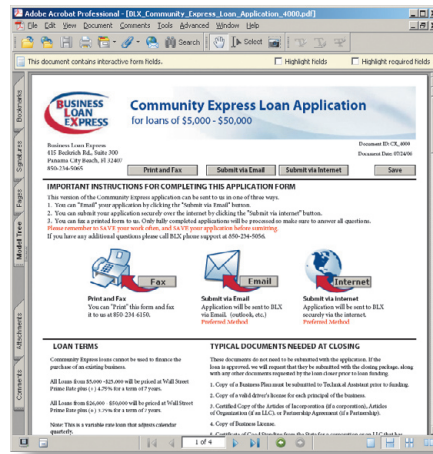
Adobe Acrobat Professional - [BLX_Community_Express_Loan_Application_4000.pdf]

File Edit View Document Comments Tools Advanced Window Help

Search Select

This document contains interactive form fields.

Highlight fields

Highlight required fields

Bookmarks

Signatures

Pages

Model Tree

Attachments

Comments

BUSINESS LOAN EXPRESS

Community Express Loan Application

for loans of \$5,000 - \$50,000

Business Loan Express
615 Beckrich Rd., Suite 300
Panama City Beach, Fl 32407
850-234-5065

Document ID: CX_4000
Document Date: 07/24/06

Print and Fax

Submit via Email

Submit via Internet

Save

IMPORTANT INSTRUCTIONS FOR COMPLETING THIS APPLICATION FORM

This version of the Community Express application can be sent to us in one of three ways.
1. You can "Email" your application by clicking the "Submit via Email" button.
2. You can submit your application securely over the internet by clicking the "Submit via internet" button.
3. You can a printed form to us. Only fully completed applications will be processed so make sure to answer all questions.
Please remember to SAVE your work often, and SAVE your application before submitting.
If you have any additional questions please call BLX phone support at 850-234-5056.

Fax

Email

Internet

Print and Fax
You can "Print" this form and fax it to us at 850 234 6150.

Submit via Email
Application will be sent to BLX via Email. (outlook, etc.)
Preferred Method

Submit via Internet
Application will be sent to BLX securely via the internet.
Preferred Method

LOAN TERMS

Community Express loans cannot be used to finance the purchase of an existing business.

All Loans from \$5,000 - \$25,000 will be priced at Wall Street Prime Rate plus (+) 4.75% for a term of 7 years.

All Loans from \$26,000 - \$50,000 will be priced at Wall Street Prime Rate plus (+) 3.75% for a term of 7 years.

Note: This is a variable rate loan that adjusts calendar quarterly.

TYPICAL DOCUMENTS NEEDED AT CLOSING

These documents do not need to be submitted with the application. If the loan is approved, we will request that they be submitted with the closing package, along with any other documents requested by the loan closer prior to loan funding.

1. Copy of a Business Plan must be submitted to Technical Assistant prior to funding.

2. Copy of a valid driver's license for each principal of the business.

3. Certified Copy of the Articles of Incorporation (if a corporation), Articles of Organization (if an LLC), or Partnership Agreement (if a Partnership).

4. Copy of Business License.

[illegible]

1 of 4